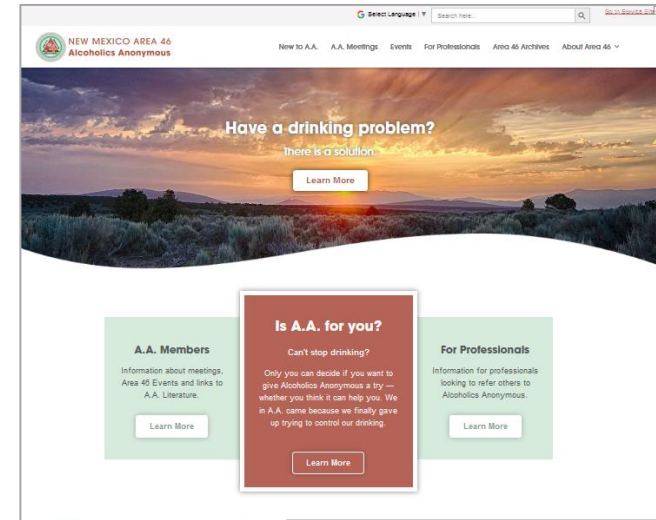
G Select Language | ▼ Search here...

Go to Service Site

NEW MEXICO AREA 46
Alcoholics Anonymous

New to A.A. A.A. Meetings Events For Professionals Area 46 Archives About Area 46

Have a drinking problem?
There is a solution.
Learn More

A.A. Members
Information about meetings, Area 46 Events and links to A.A. Literature.
Learn More

Is A.A. for you?
Can't stop drinking?
Only you can decide if you want to give Alcoholics Anonymous a try — whether you think it can help you. We in A.A. came because we finally gave up trying to control our drinking.
Learn More

For Professionals
Information for professionals looking to refer others to Alcoholics Anonymous.
Learn More